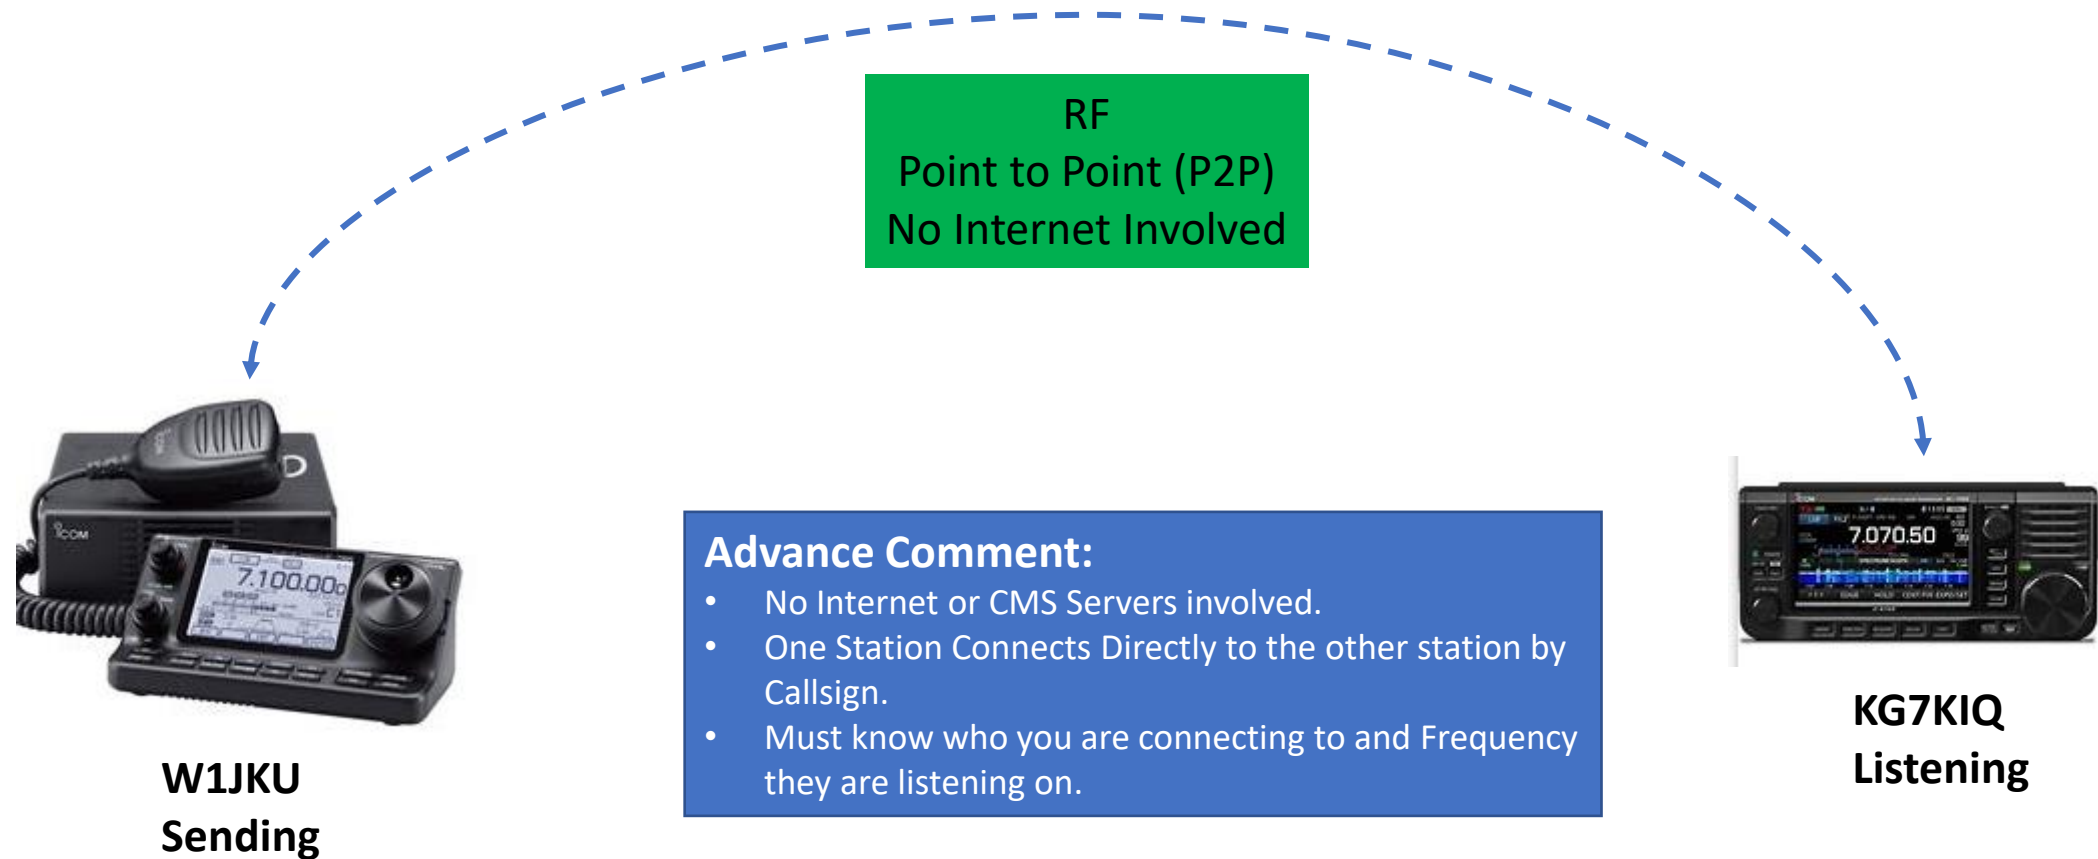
RF
Point to Point (P2P)
No Internet Involved

ICOM
7.100.000

7.070.50

Advance Comment:
- No Internet or CMS Servers involved.
- One Station Connects Directly to the other station by Callsign.
- Must know who you are connecting to and Frequency they are listening on.

W1JKU
Sending

KG7KIQ
Listening